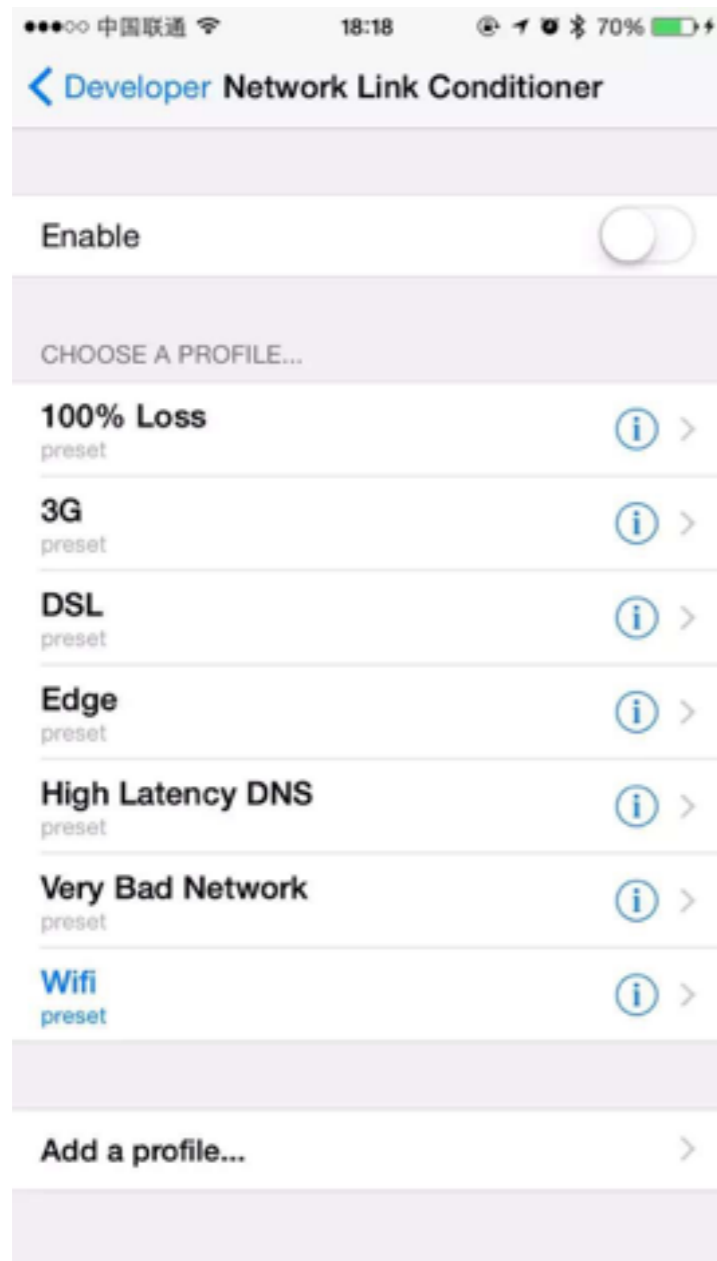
●●●○○ 中国联通 18:18 70%

Developer Network Link Conditioner

Enable

CHOOSE A PROFILE...

100% Loss
preset

3G
preset

DSL
preset

Edge
preset

High Latency DNS
preset

Very Bad Network
preset

Wifi
preset

Add a profile...